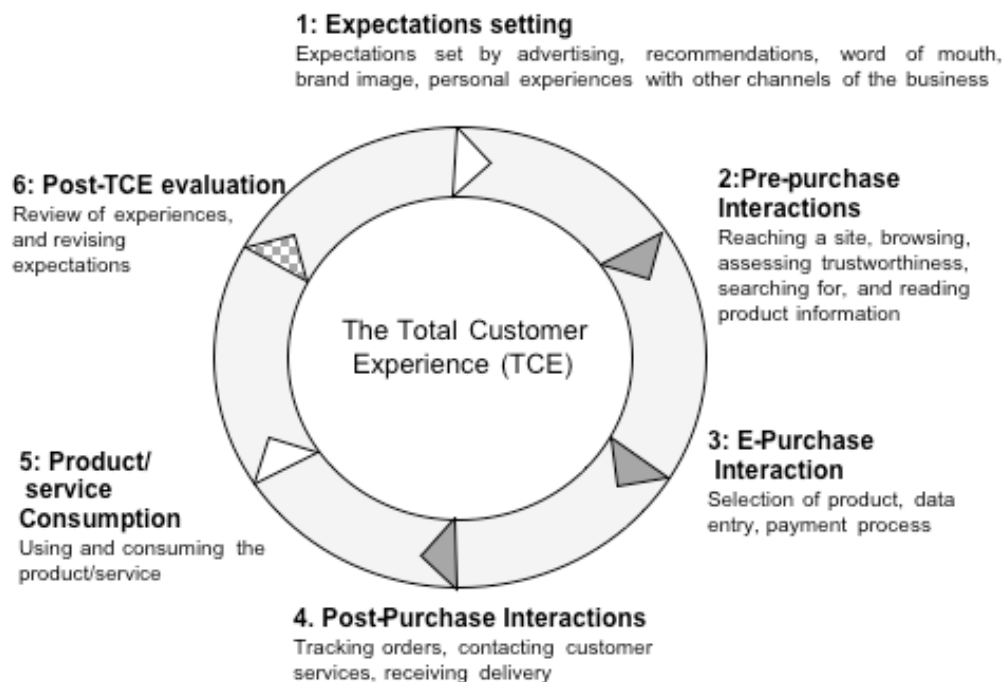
1: Expectations setting
Expectations set by advertising, recommendations, word of mouth, brand image, personal experiences with other channels of the business

6: Post-TCE evaluation
Review of experiences, and revising expectations

2:Pre-purchase Interactions
Reaching a site, browsing, assessing trustworthiness, searching for, and reading product information

The Total Customer Experience (TCE)

5: Product/ service Consumption
Using and consuming the product/service

3: E-Purchase Interaction
Selection of product, data entry, payment process

4. Post-Purchase Interactions
Tracking orders, contacting customer services, receiving delivery